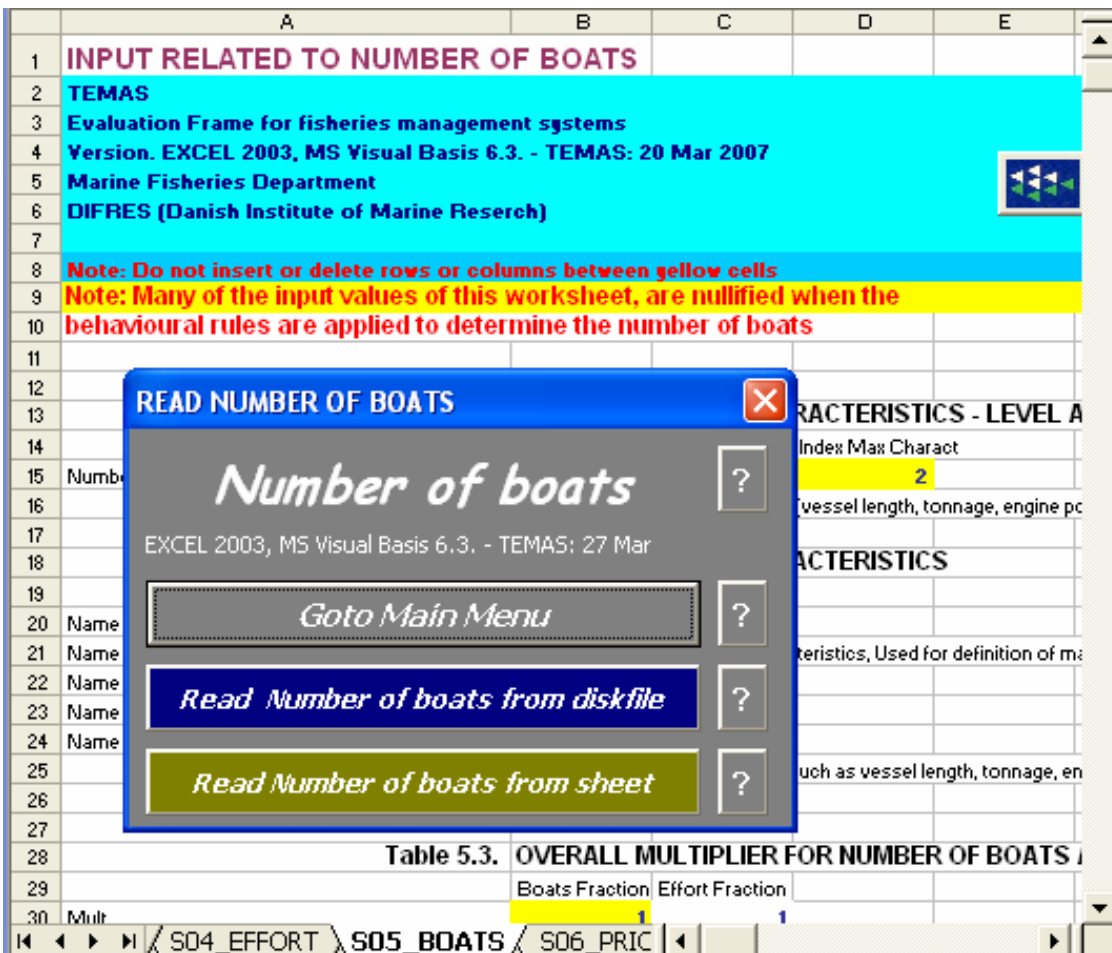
A B C D E

1 INPUT RELATED TO NUMBER OF BOATS
2 TEMAS
3 Evaluation Frame for fisheries management systems
4 Version. EXCEL 2003, MS Visual Basis 6.3. - TEMAS: 20 Mar 2007
5 Marine Fisheries Department
6 DIFRES (Danish Institute of Marine Reserch)
7
8 Note: Do not insert or delete rows or columns between yellow cells
9 Note: Many of the input values of this worksheet, are nullified when the
10 behavioural rules are applied to determine the number of boats
11
12
13 RACTERISTICS - LEVEL A
14 Index Max Charact
15 Numb 2
16 (vessel length, tonnage, engine po
17
18 ACTERISTICS
19
20 Name
21 Name teristics, Used for definition of ma
22 Name
23 Name
24 Name
25 uch as vessel length, tonnage, en
26
27
28 Table 5.3. OVERALL MULTIPLIER FOR NUMBER OF BOATS
29 Boats Fraction Effort Fraction
30 Mult 1 1

READ NUMBER OF BOATS

Number of boats ?

EXCEL 2003, MS Visual Basis 6.3. - TEMAS: 27 Mar

Goto Main Menu ?

Read Number of boats from diskfile ?

Read Number of boats from sheet ?

S04_EFFORT S05_BOATS S06_PRIC